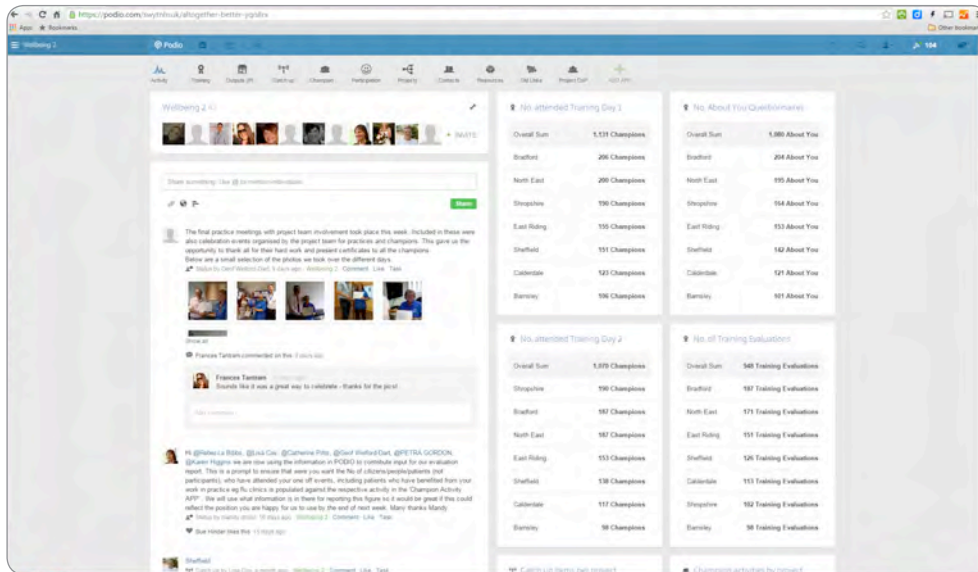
https://podio.com/swytmisuk/altogether-better-yqrabx

Apps Bookmarks

Other bookmarks

Wellbeing 2

Podio

104

Activity Training Outputs (P) Catch up Champion Participation Progress Contacts Resources Old Links Project DoP Add app

Wellbeing 2

INVITE

Share something. Use @ to mention someone.

Share

The final practice meetings with project team involvement took place this week. Included in these were also celebration events organised by the project team for practices and champions. This gave us the opportunity to thank all for their hard work and present certificates to all the champions. Below are a small selection of the photos we took over the different days.

Status by Geof Wetford-Dart, 5 days ago · Wellbeing 2 · Comment · Like · Task

Show all

Frances Tamtam commented on this 3 days ago

Frances Tamtam

Sounds like it was a great way to celebrate - thanks for the pics!

Add comment...

Hi @Rebecca Bibby, @Lisa Cox, @Catherine Potts, @Geof Wetford-Dart, @PETRA GORDON, @Karen Higgins we are now using the information in PODIO to contribute input for our evaluation report. This is a prompt to ensure that were you want the No of citizens/people/patients (not participants), who have benefited from your one off events, including patients who have benefited from your work in practice eg flu clinics is populated against the respective activity in the 'Champion Activity APP' . We will use what information is in there for reporting this figure so it would be great if this could reflect the position you are happy for us to use by the end of next week. Many thanks Mandy

Status by mandy stroud, 18 days ago · Wellbeing 2 · Comment · Like · Task

Sue Hinder likes this 13 days ago

Sheffield

Catch up by Lisa Cox, a month ago · Wellbeing 2 · Comment · Like · Task

No. attended Training Day 1

| Overall Sum | 1,131 Champions |
|---|---|
| Bradford | 206 Champions |
| North East | 200 Champions |
| Shropshire | 190 Champions |
| East Riding | 155 Champions |
| Sheffield | 151 Champions |
| Calderdale | 123 Champions |
| Barnsley | 106 Champions |

No. About You Questionnaires

| Overall Sum | 1,080 About You |
|---|---|
| Bradford | 204 About You |
| North East | 195 About You |
| Shropshire | 154 About You |
| East Riding | 153 About You |
| Sheffield | 142 About You |
| Calderdale | 121 About You |
| Barnsley | 101 About You |

No. attended Training Day 2

| Overall Sum | 1,070 Champions |
|---|---|
| Shropshire | 190 Champions |
| Bradford | 187 Champions |
| North East | 187 Champions |
| East Riding | 153 Champions |
| Sheffield | 138 Champions |
| Calderdale | 117 Champions |
| Barnsley | 98 Champions |

No. of Training Evaluations

| Overall Sum | 948 Training Evaluations |
|---|---|
| Bradford | 187 Training Evaluations |
| North East | 171 Training Evaluations |
| East Riding | 151 Training Evaluations |
| Sheffield | 126 Training Evaluations |
| Calderdale | 113 Training Evaluations |
| Shropshire | 102 Training Evaluations |
| Barnsley | 98 Training Evaluations |

Catch Up Items per project

Champion activities by project